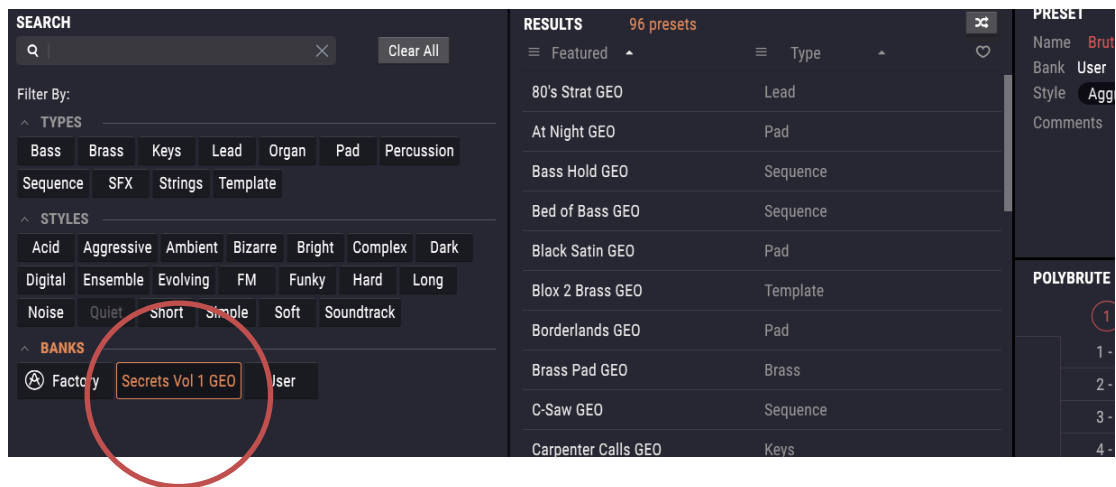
SEARCH

Clear All

Filter By:

TYPES

Bass Brass Keys Lead Organ Pad Percussion Sequence SFX Strings Template

STYLES

Acid Aggressive Ambient Bizarre Bright Complex Dark Digital Ensemble Evolving FM Funky Hard Long Noise Quiet Short Simple Soft Soundtrack

BANKS

Factory Secrets Vol 1 GEO User

RESULTS 96 presets

Featured Type

| | |
|---|---|
| 80's Strat GEO | Lead |
| At Night GEO | Pad |
| Bass Hold GEO | Sequence |
| Bed of Bass GEO | Sequence |
| Black Satin GEO | Pad |
| Blox 2 Brass GEO | Template |
| Borderlands GEO | Pad |
| Brass Pad GEO | Brass |
| C-Saw GEO | Sequence |
| Carpenter Calls GEO | Keys |

PRESET

Name Brut

Bank User

Style Agg

Comments

POLYBRUTE

1

1 -

2 -

3 -

4 -